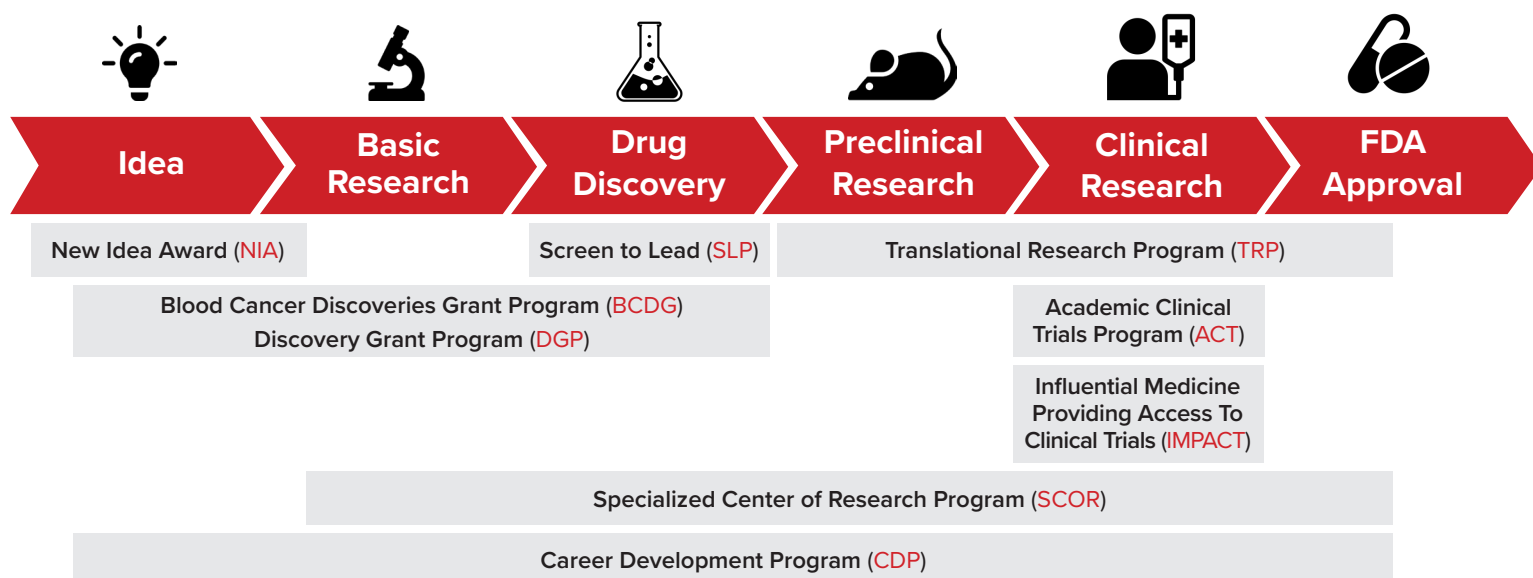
Idea

Basic Research

Drug Discovery

Preclinical Research

Clinical Research

FDA Approval

New Idea Award (NIA)

Screen to Lead (SLP)

Translational Research Program (TRP)

Blood Cancer Discoveries Grant Program (BCDG)
Discovery Grant Program (DGP)

Academic Clinical Trials Program (ACT)

Influential Medicine Providing Access To Clinical Trials (IMPACT)

Specialized Center of Research Program (SCOR)

Career Development Program (CDP)